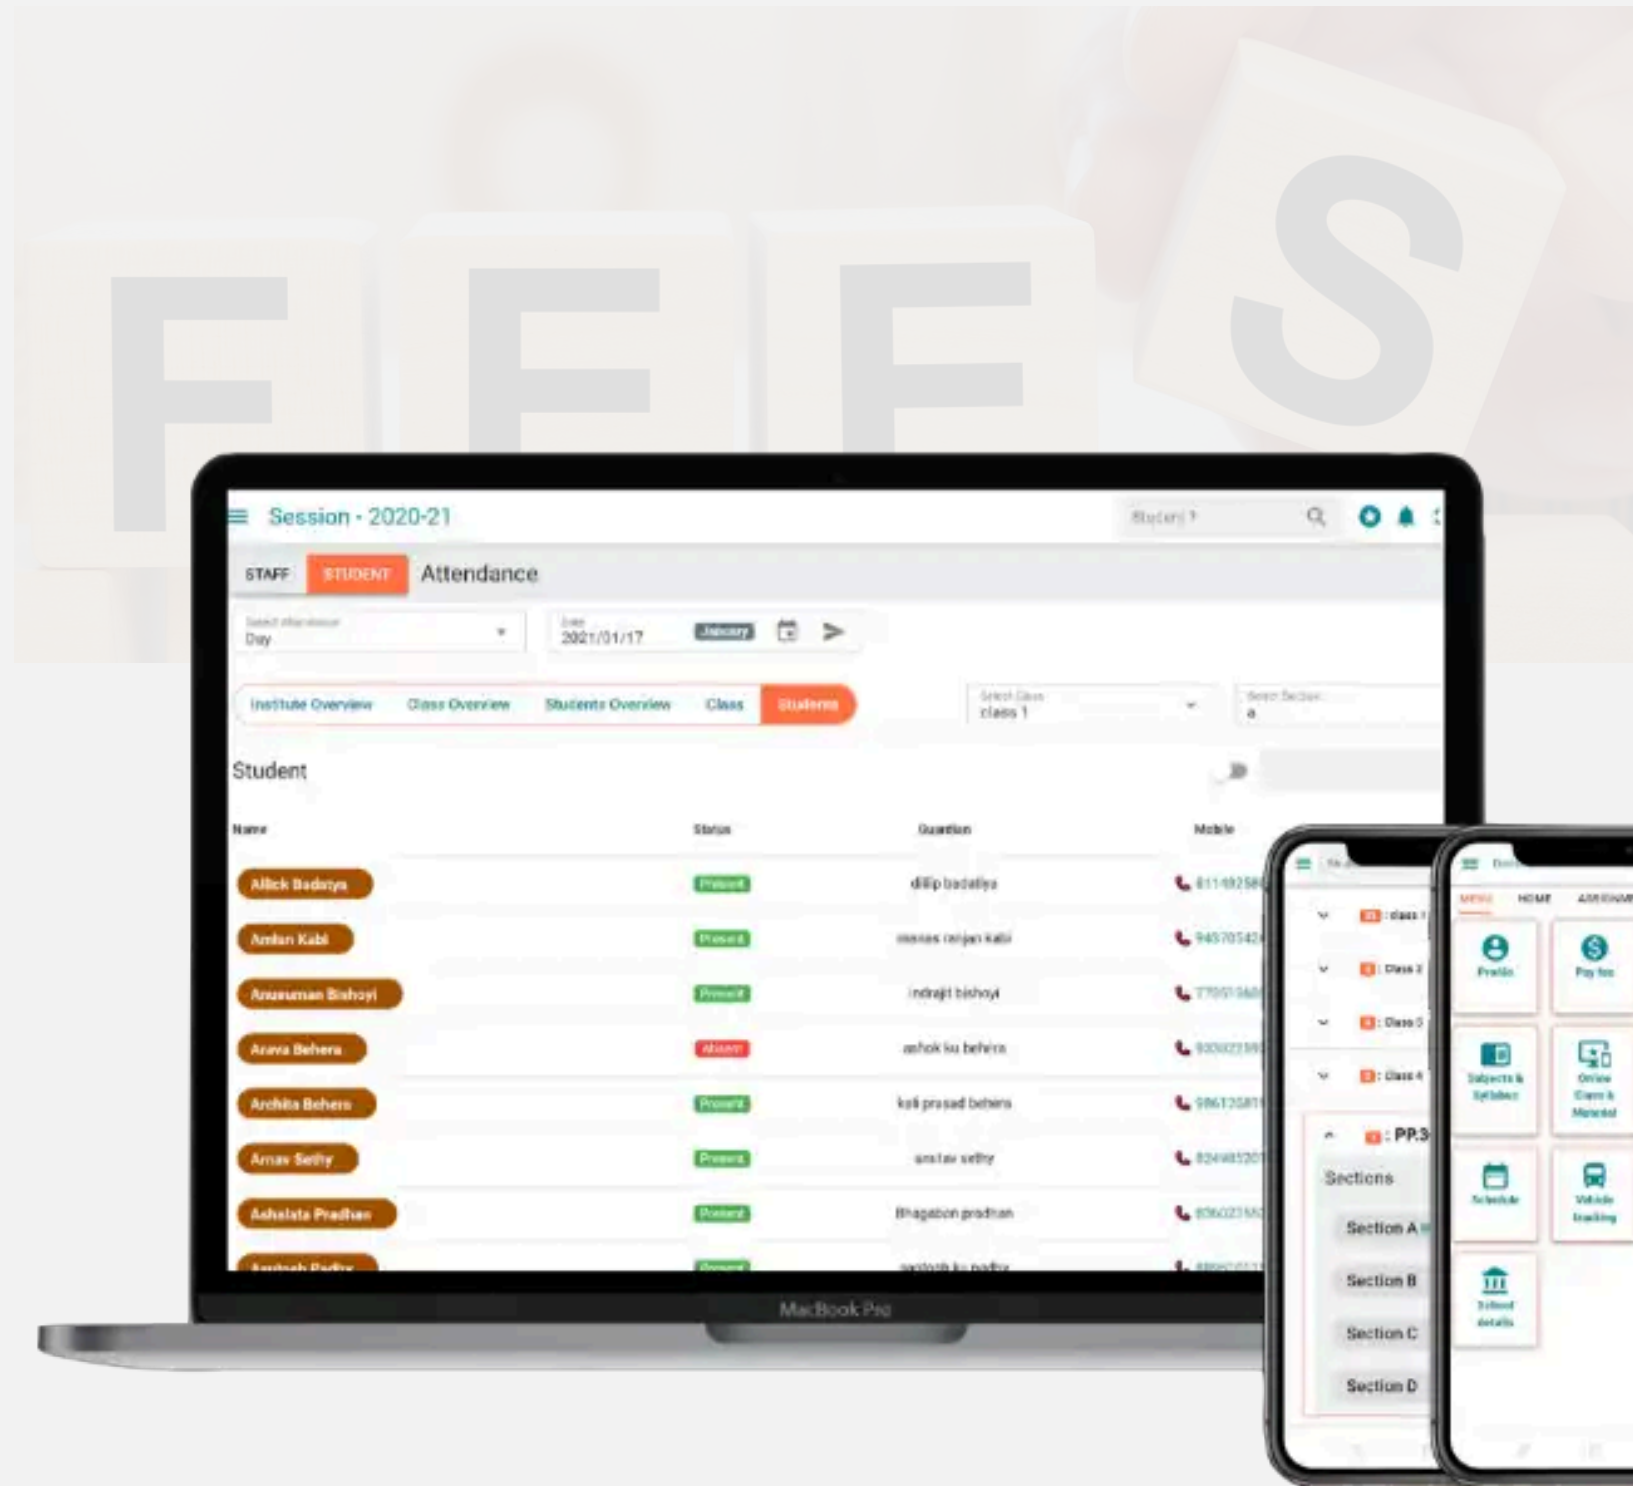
F E E S

Session - 2020-21

Student ?

STAFF STUDENT Attendance

Select Attendance
Day

Date
2021/01/17

January

Institute Overview Class Overview Students Overview Class Students

Select Class
class 1

Select Section
a

Student

| Name | Status | Guardian | Mobile |
|---|---|---|---|
| Allick Badatya | Present | dillip badatiya | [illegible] |
| Amlan Kabi | Present | manas ranjan kabi | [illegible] |
| Anusuman Bishoyi | Present | indrajit bishoyi | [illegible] |
| Arava Behera | Absent | ashok ku behera | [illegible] |
| Archita Behera | Present | kali prasad behera | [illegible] |
| Arnav Sethy | Present | arattav sethy | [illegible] |
| Ashalata Pradhan | Present | Bhagaban pradhan | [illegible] |
| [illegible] | Present | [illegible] | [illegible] |

MacBook Pro

: class 1
: Class 2
: Class 3
: Class 4
: PP.3
Sections
Section A
Section B
Section C
Section D

MENU HOME ASSIGNMENT
Profile
Pay fee
Subjects & Syllabus
Online Class & Material
Schedule
Vehicle tracking
School details